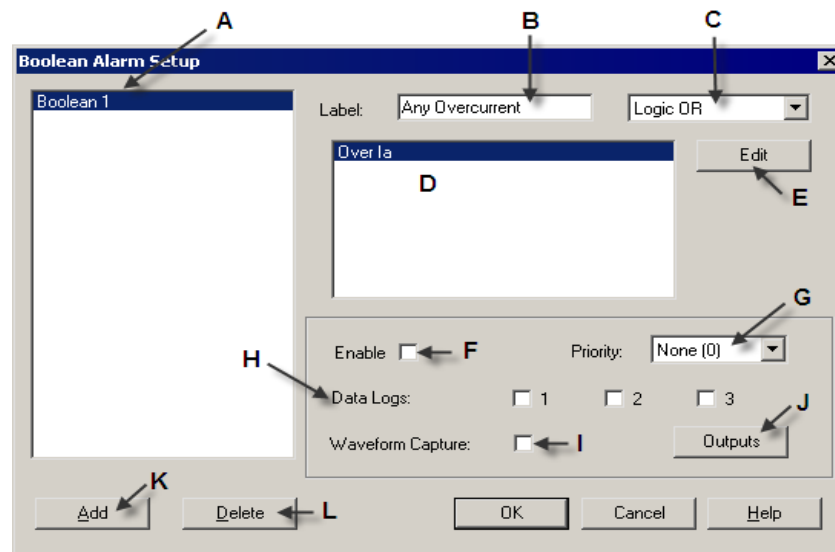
A B C

Boolean Alarm Setup

Boolean 1

Label: Any Overcurrent

Logic OR

Over Ia

D

Edit

E

G

H

Enable F

Priority: None (0)

Data Logs: 1 2 3

J

Waveform Capture: I

Outputs

K

Add

Delete

L

OK

Cancel

Help